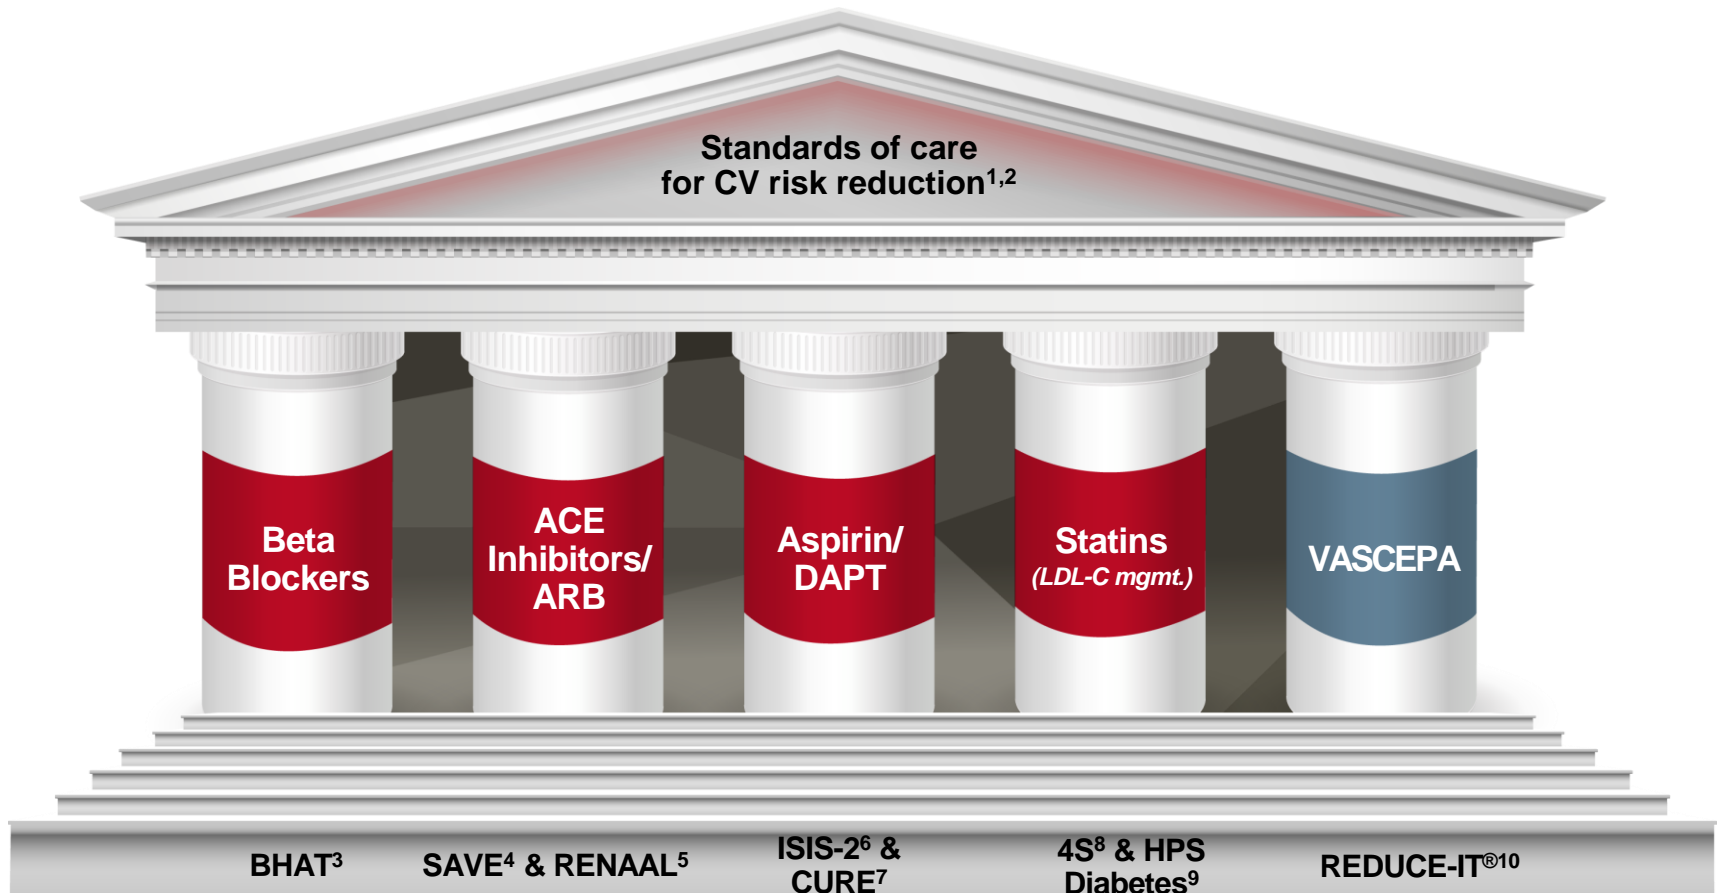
Standards of care for CV risk reduction$^{1,2}$

Beta Blockers

ACE Inhibitors/ ARB

Aspirin/ DAPT

Statins (LDL-C mgmt.)

VASCEPA

BHAT$^{3}$

SAVE$^{4}$ & RENAAL$^{5}$

ISIS-2$^{6}$ & CURE$^{7}$

4S$^{8}$ & HPS Diabetes$^{9}$

REDUCE-IT$^{®10}$